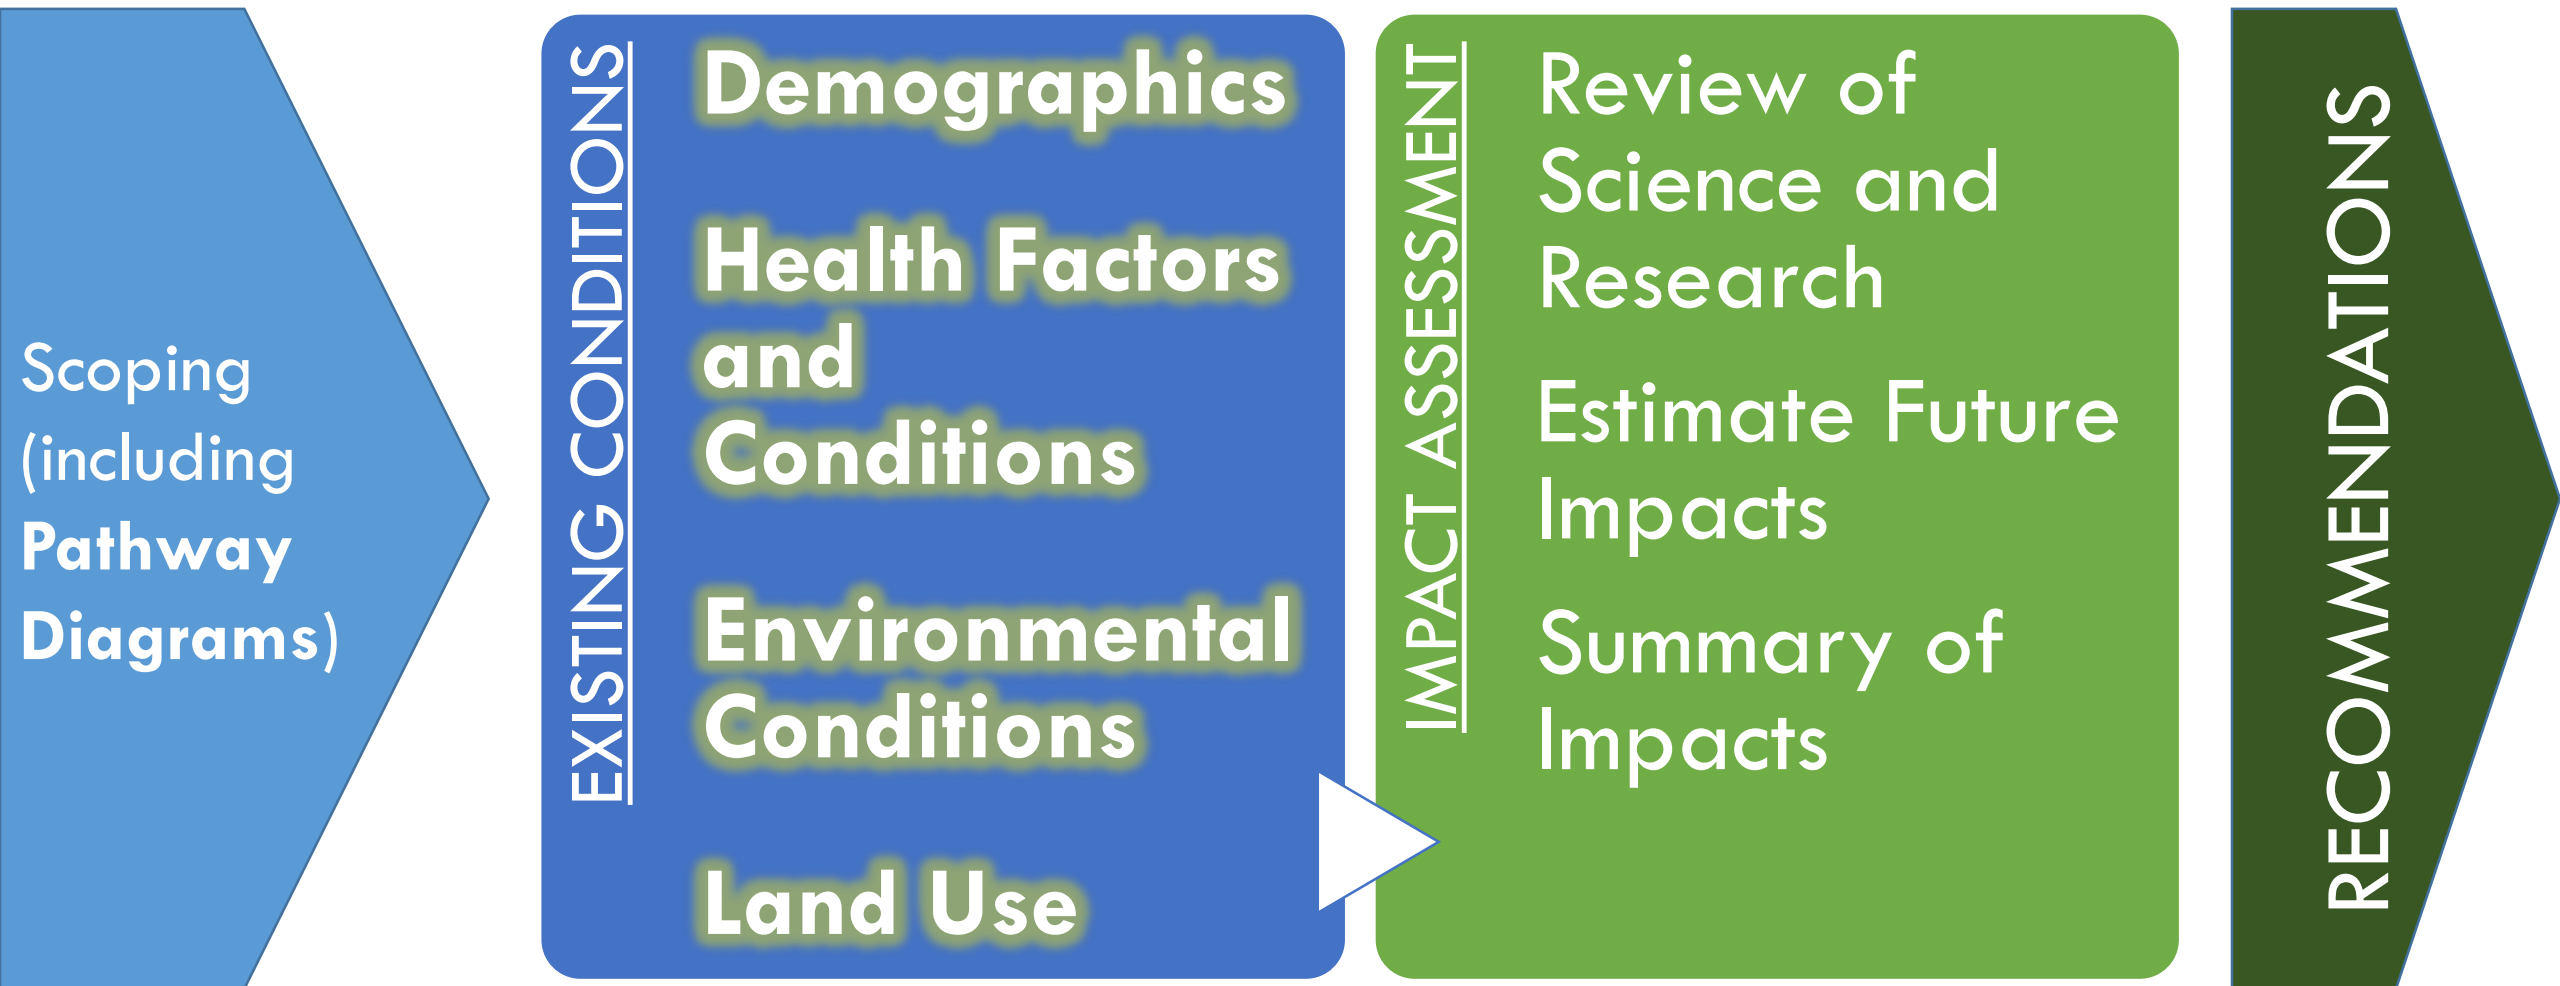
Scoping (including **Pathway Diagrams**)

EXISTING CONDITIONS

Demographics

Health Factors and Conditions

Environmental Conditions

Land Use

IMPACT ASSESSMENT

Review of Science and Research

Estimate Future Impacts

Summary of Impacts

RECOMMENDATIONS